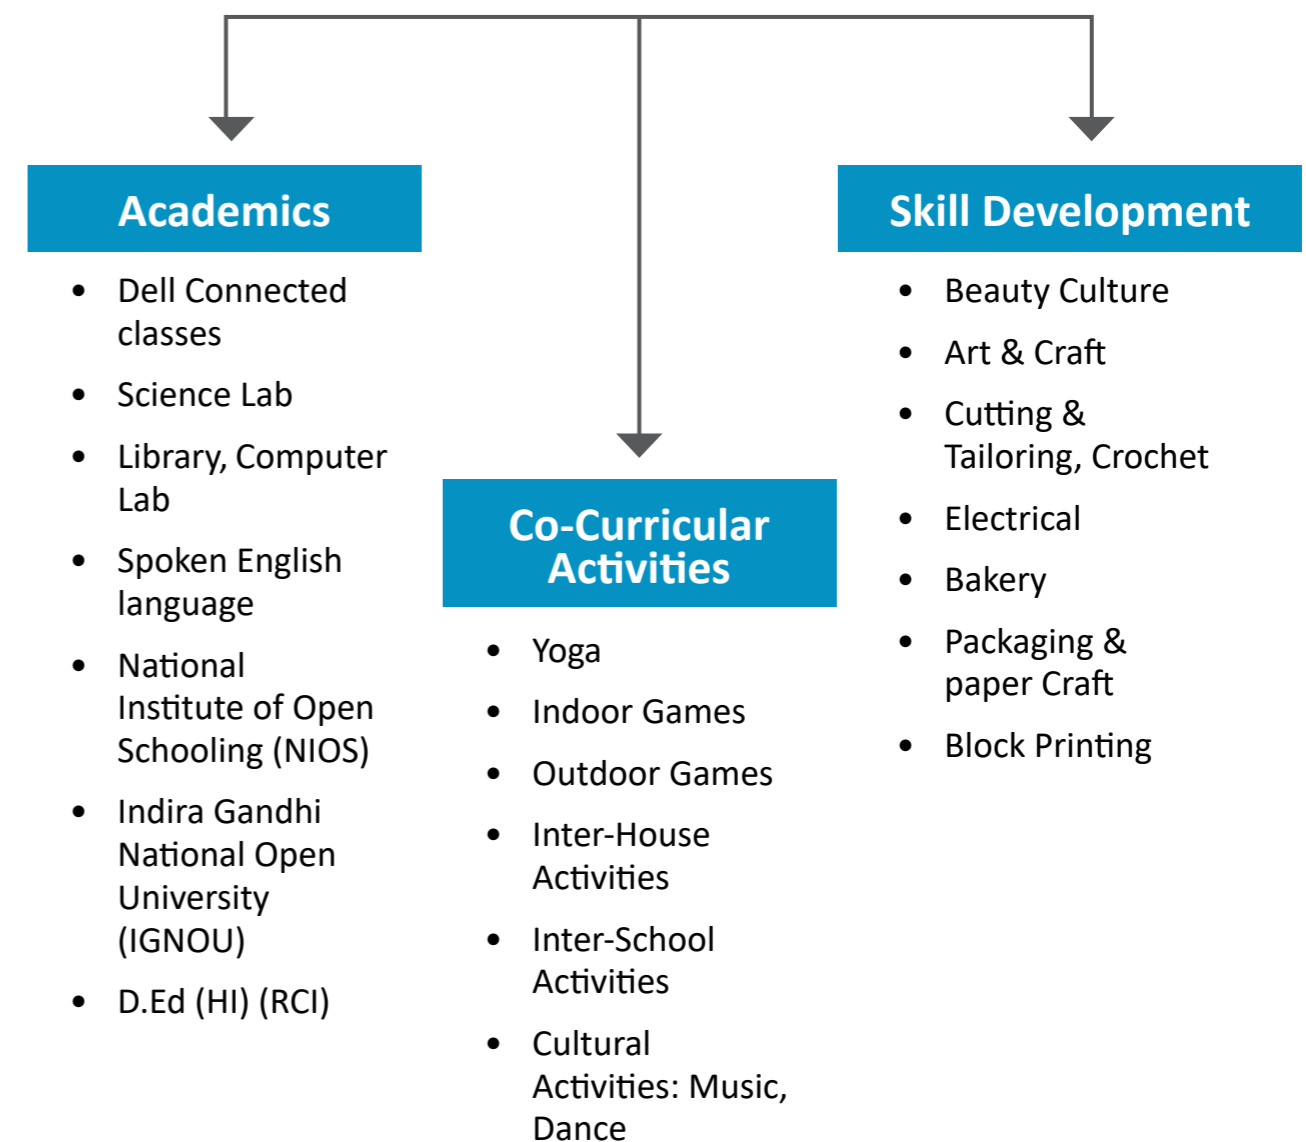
Academics

- Dell Connected classes
- Science Lab
- Library, Computer Lab
- Spoken English language
- National Institute of Open Schooling (NIOS)
- Indira Gandhi National Open University (IGNOU)
- D.Ed (HI) (RCI)

Co-Curricular Activities

- Yoga
- Indoor Games
- Outdoor Games
- Inter-House Activities
- Inter-School Activities
- Cultural Activities: Music, Dance

Skill Development

- Beauty Culture
- Art & Craft
- Cutting & Tailoring, Crochet
- Electrical
- Bakery
- Packaging & paper Craft
- Block Printing